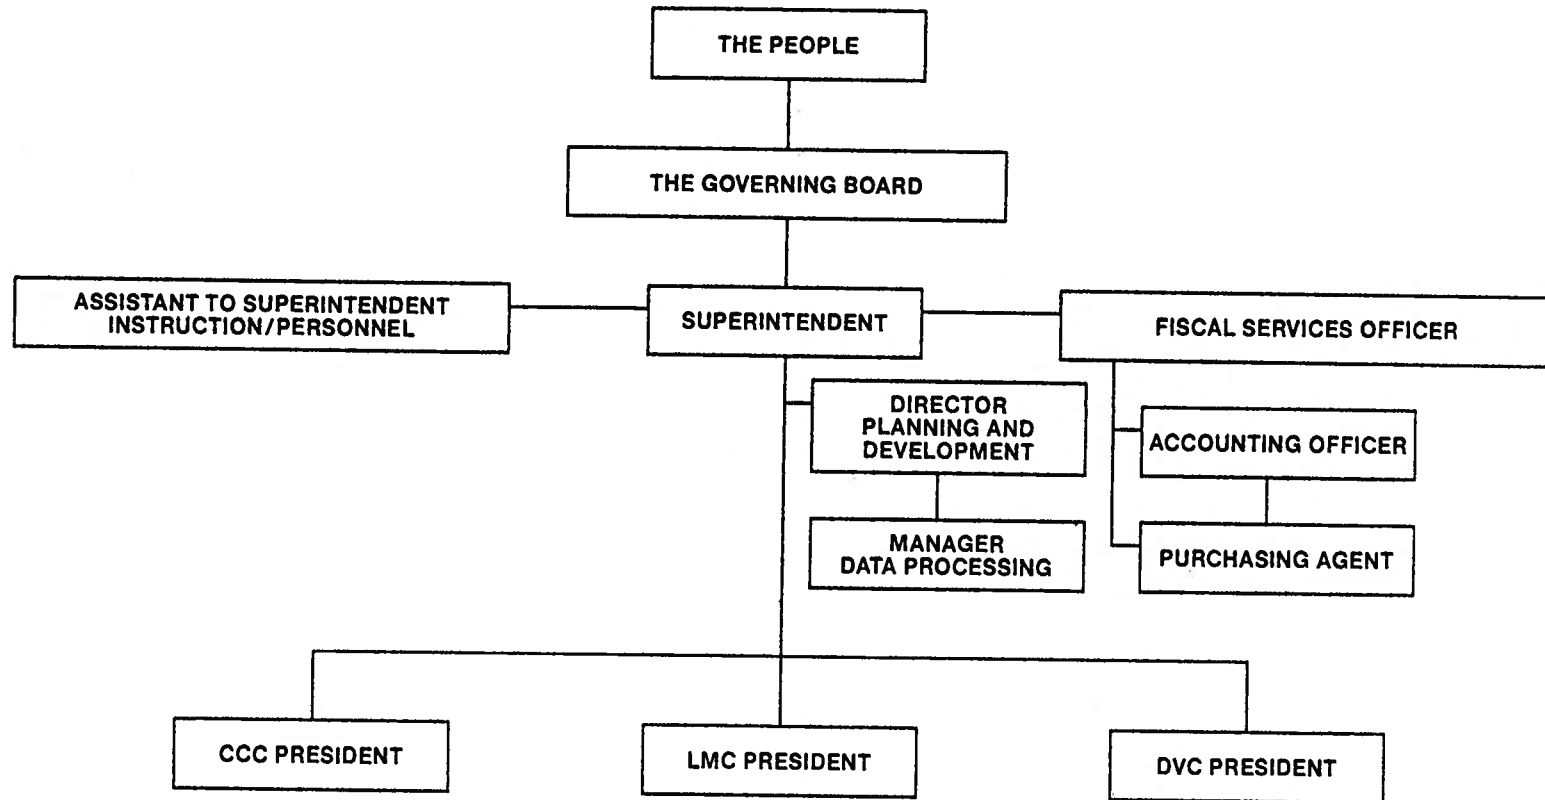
THE PEOPLE

THE GOVERNING BOARD

ASSISTANT TO SUPERINTENDENT INSTRUCTION/PERSONNEL

SUPERINTENDENT

FISCAL SERVICES OFFICER

DIRECTOR PLANNING AND DEVELOPMENT

ACCOUNTING OFFICER

MANAGER DATA PROCESSING

PURCHASING AGENT

CCC PRESIDENT

LMC PRESIDENT

DVC PRESIDENT